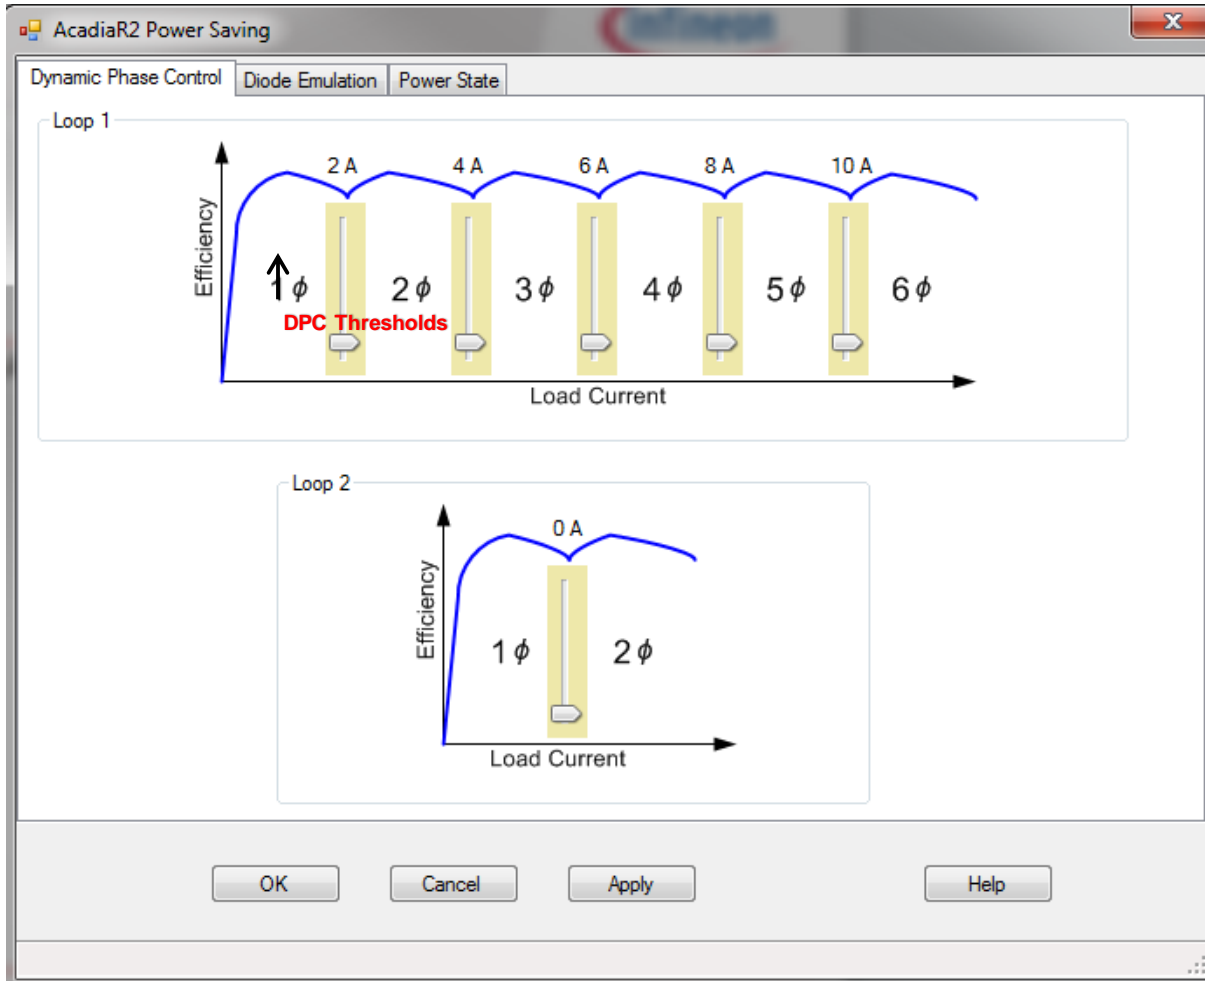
AcadiaR2 Power Saving

Dynamic Phase Control | Diode Emulation | Power State

Loop 1

Efficiency

2 A 4 A 6 A 8 A 10 A

$1\phi$ $2\phi$ $3\phi$ $4\phi$ $5\phi$ $6\phi$

DPC Thresholds

Load Current

Loop 2

Efficiency

0 A

$1\phi$ $2\phi$

Load Current

OK Cancel Apply Help